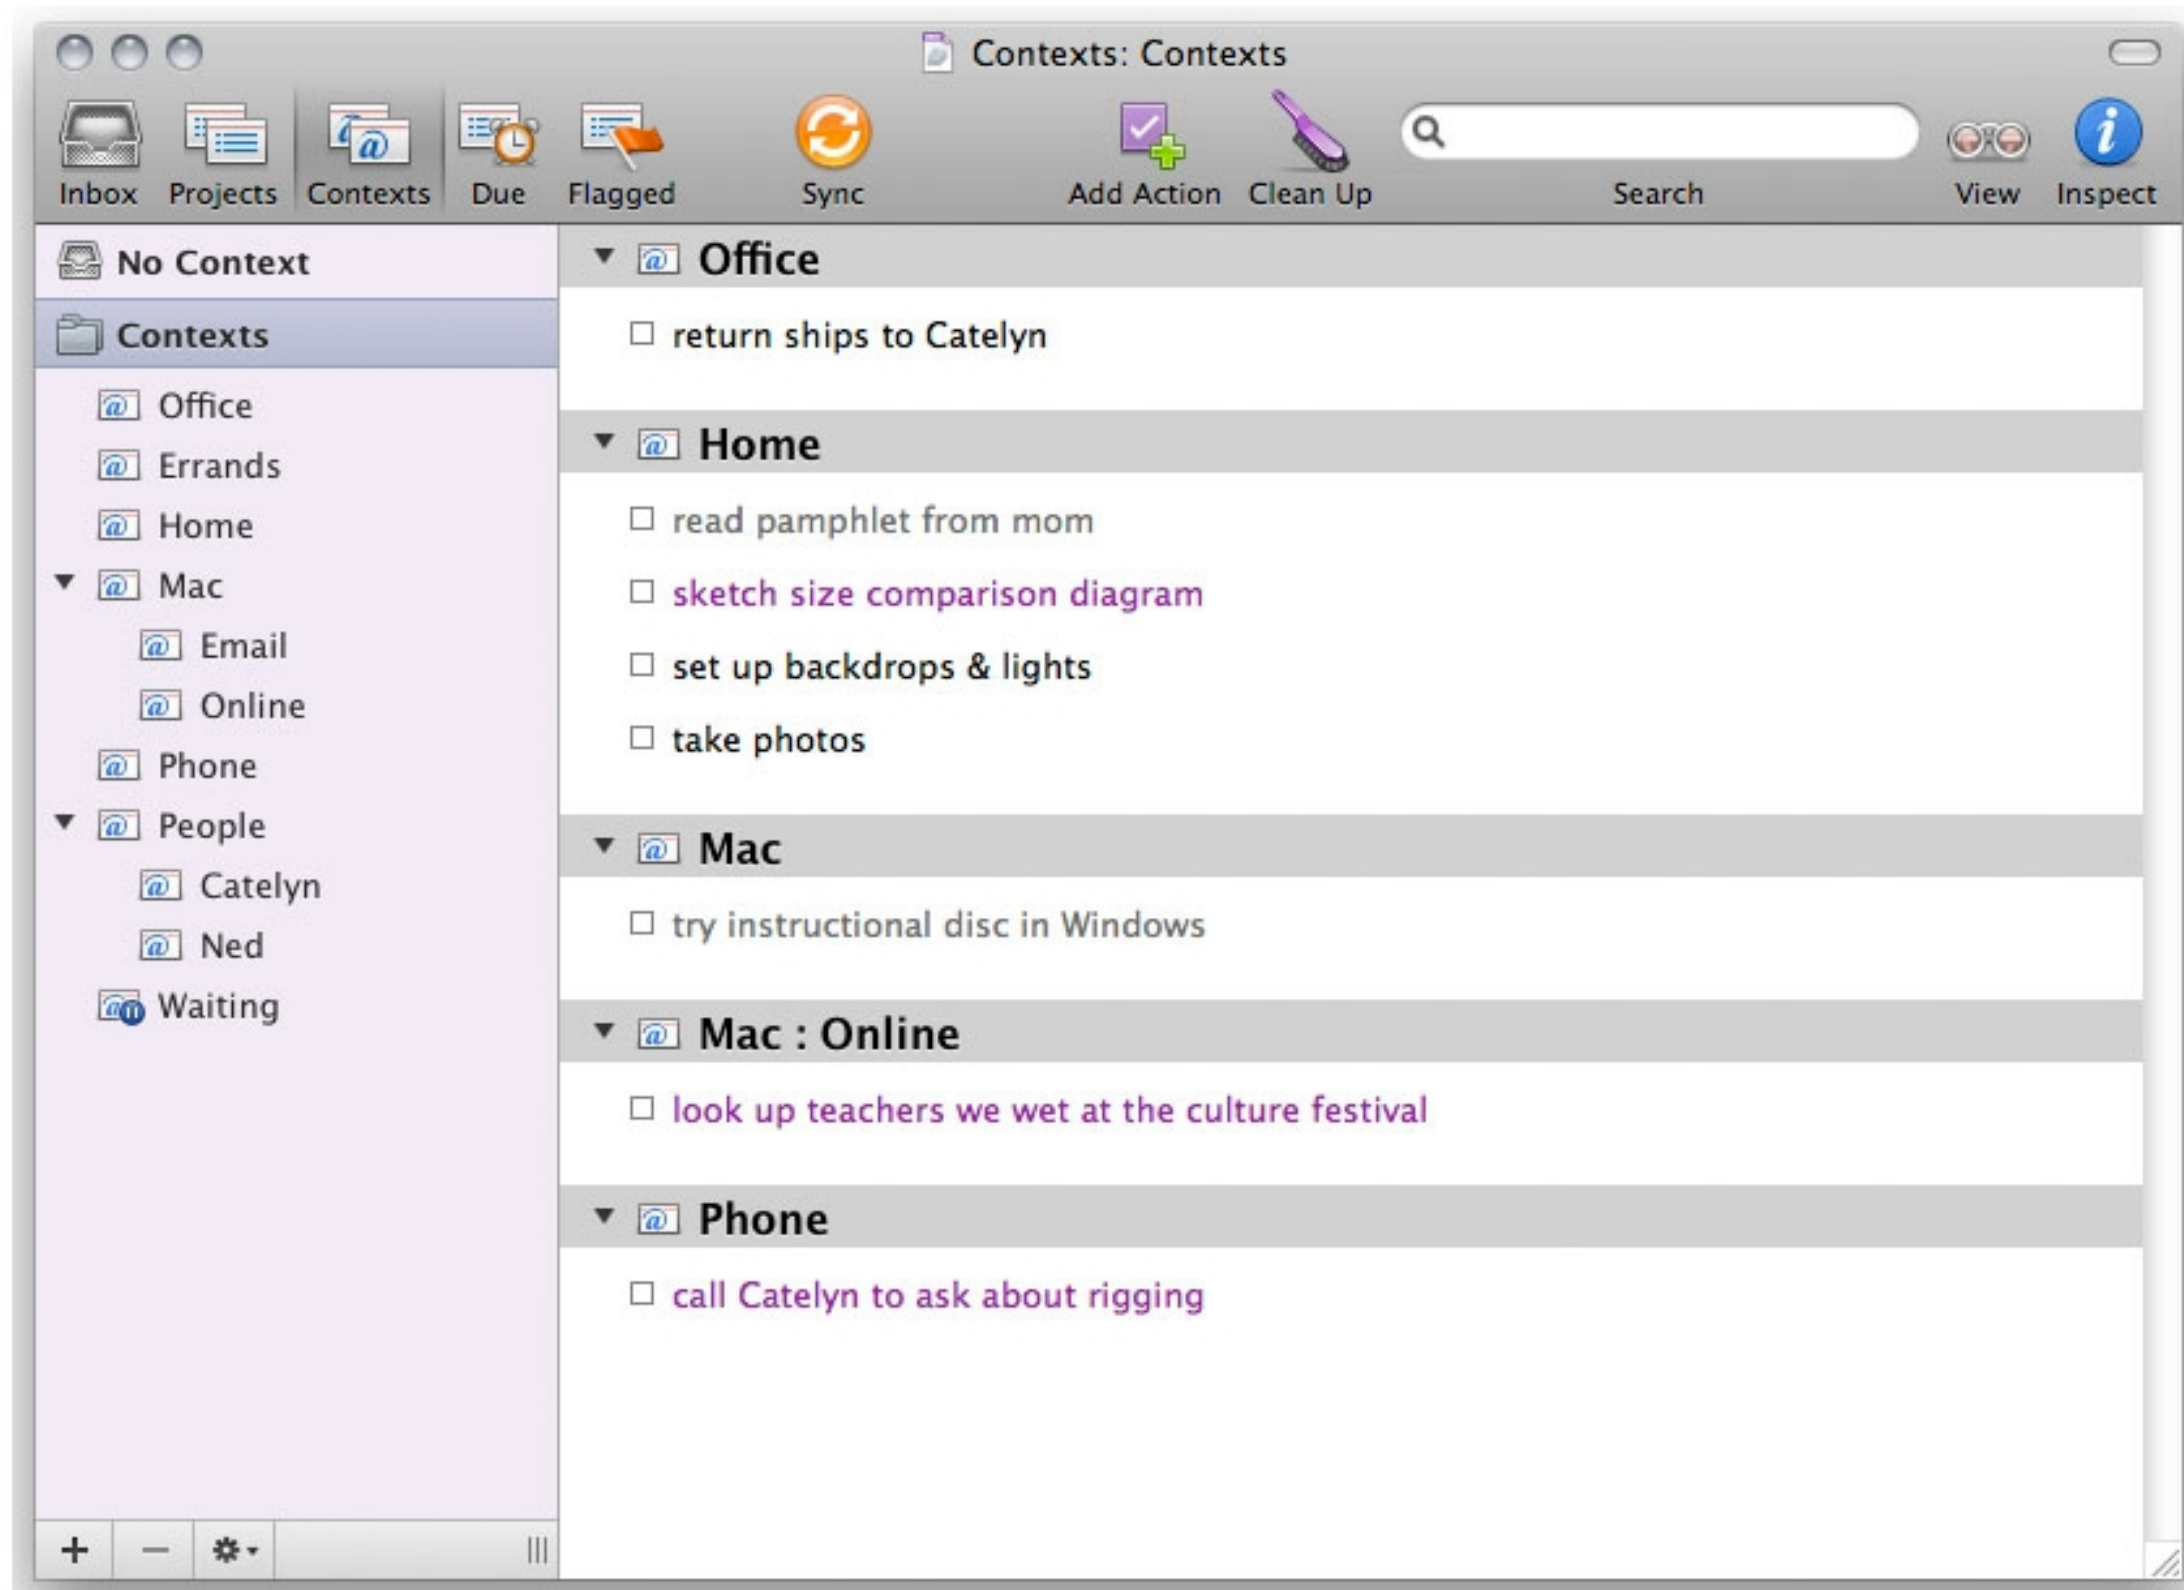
Contexts: Contexts

Inbox Projects Contexts Due Flagged Sync Add Action Clean Up Search View Inspect

No Context

Contexts

Office

Errands

Home

Mac

Email

Online

Phone

People

Catelyn

Ned

Waiting

+ —

Office

return ships to Catelyn

Home

read pamphlet from mom

sketch size comparison diagram

set up backdrops & lights

take photos

Mac

try instructional disc in Windows

Mac : Online

look up teachers we wet at the culture festival

Phone

call Catelyn to ask about rigging